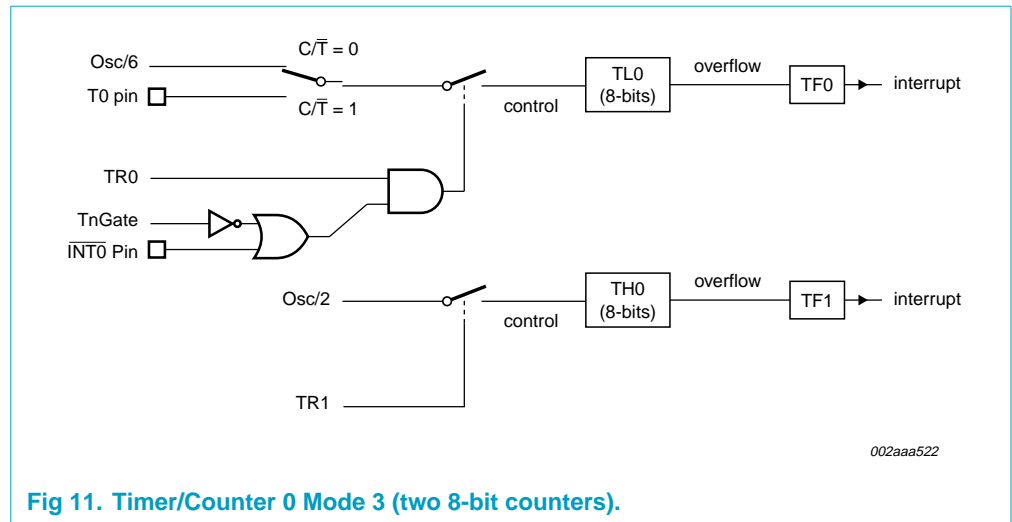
Osc/6

T0 pin

$C/\overline{T} = 0$

$C/\overline{T} = 1$

control

TL0 (8-bits)

overflow

TF0

interrupt

TR0

TnGate

$\overline{INT0}$ Pin

Osc/2

control

TH0 (8-bits)

overflow

TF1

interrupt

TR1

002aaa522

Fig 11. Timer/Counter 0 Mode 3 (two 8-bit counters).